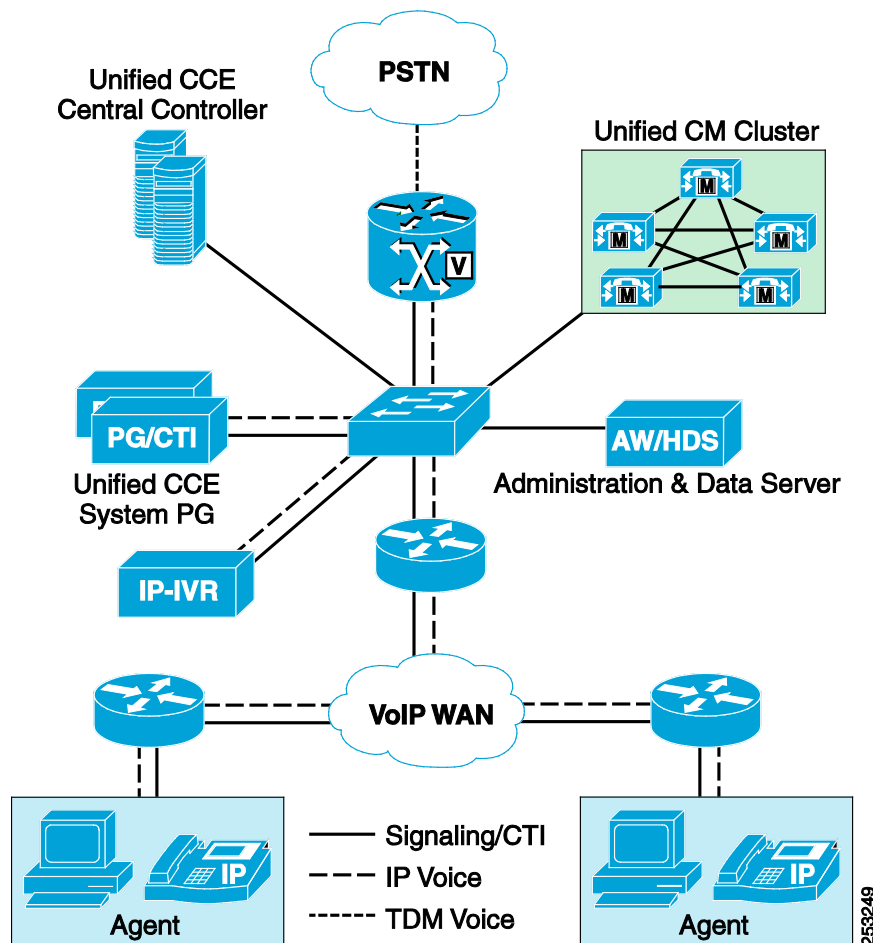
PSTN

Unified CCE Central Controller

Unified CM Cluster

M

M

M

M

M

V

PG/CTI

Unified CCE System PG

AW/HDS

Administration & Data Server

IP-IVR

VoIP WAN

IP

IP

Agent

Agent

Signaling/CTI

IP Voice

TDM Voice

253249